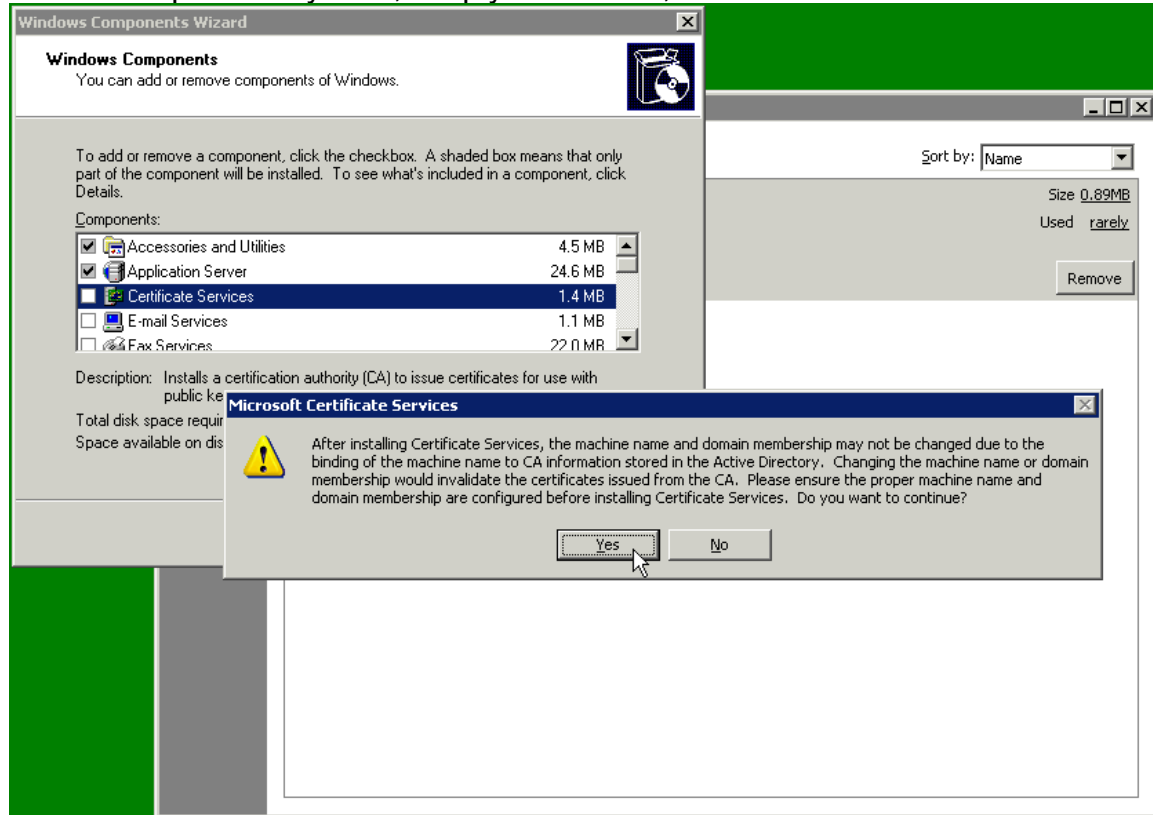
Windows Components Wizard

Windows Components
You can add or remove components of Windows.

To add or remove a component, click the checkbox. A shaded box means that only part of the component will be installed. To see what's included in a component, click Details.

Components:

| | | |
|---|---|---|
| ☑ | Accessories and Utilities | 4.5 MB |
| ☑ | Application Server | 24.6 MB |
| ☐ | Certificate Services | 1.4 MB |
| ☐ | E-mail Services | 1.1 MB |
| ☐ | Fax Services | 22.0 MB |

Description: Installs a certification authority (CA) to issue certificates for use with public ke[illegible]

Total disk space requi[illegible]

Space available on dis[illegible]

Sort by: Name

Size 0.89MB

Used rarely

Remove

Microsoft Certificate Services

After installing Certificate Services, the machine name and domain membership may not be changed due to the binding of the machine name to CA information stored in the Active Directory. Changing the machine name or domain membership would invalidate the certificates issued from the CA. Please ensure the proper machine name and domain membership are configured before installing Certificate Services. Do you want to continue?

Yes No